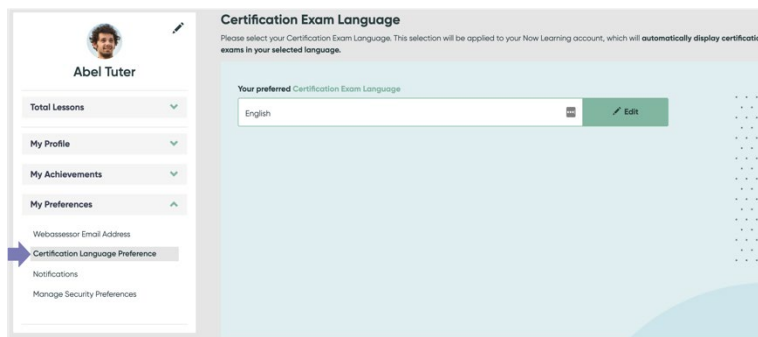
Abel Tuter

Total Lessons

My Profile

My Achievements

My Preferences

Webassessor Email Address

Certification Language Preference

Notifications

Manage Security Preferences

Certification Exam Language

Please select your Certification Exam Language. This selection will be applied to your Now Learning account, which will **automatically display certificatio** **exams in your selected language.**

Your preferred Certification Exam Language

English

Edit